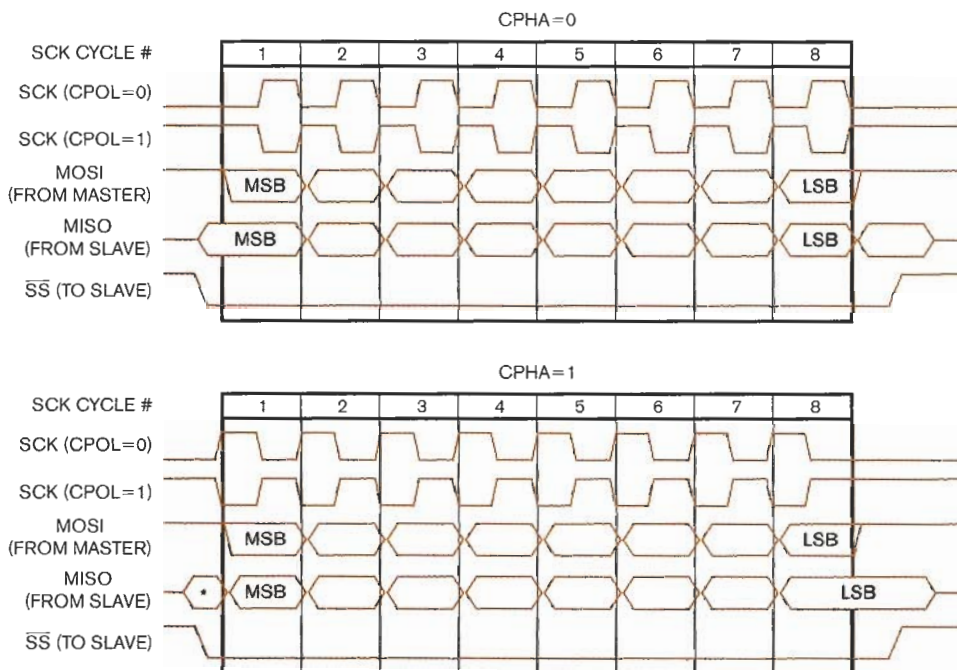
CPHA=0

SCK CYCLE #
1
2
3
4
5
6
7
8

SCK (CPOL=0)

SCK (CPOL=1)

MOSI (FROM MASTER)
MSB
LSB

MISO (FROM SLAVE)
MSB
LSB

$\overline{SS}$ (TO SLAVE)

CPHA=1

SCK CYCLE #
1
2
3
4
5
6
7
8

SCK (CPOL=0)

SCK (CPOL=1)

MOSI (FROM MASTER)
MSB
LSB

MISO (FROM SLAVE)
*
MSB
LSB

$\overline{SS}$ (TO SLAVE)